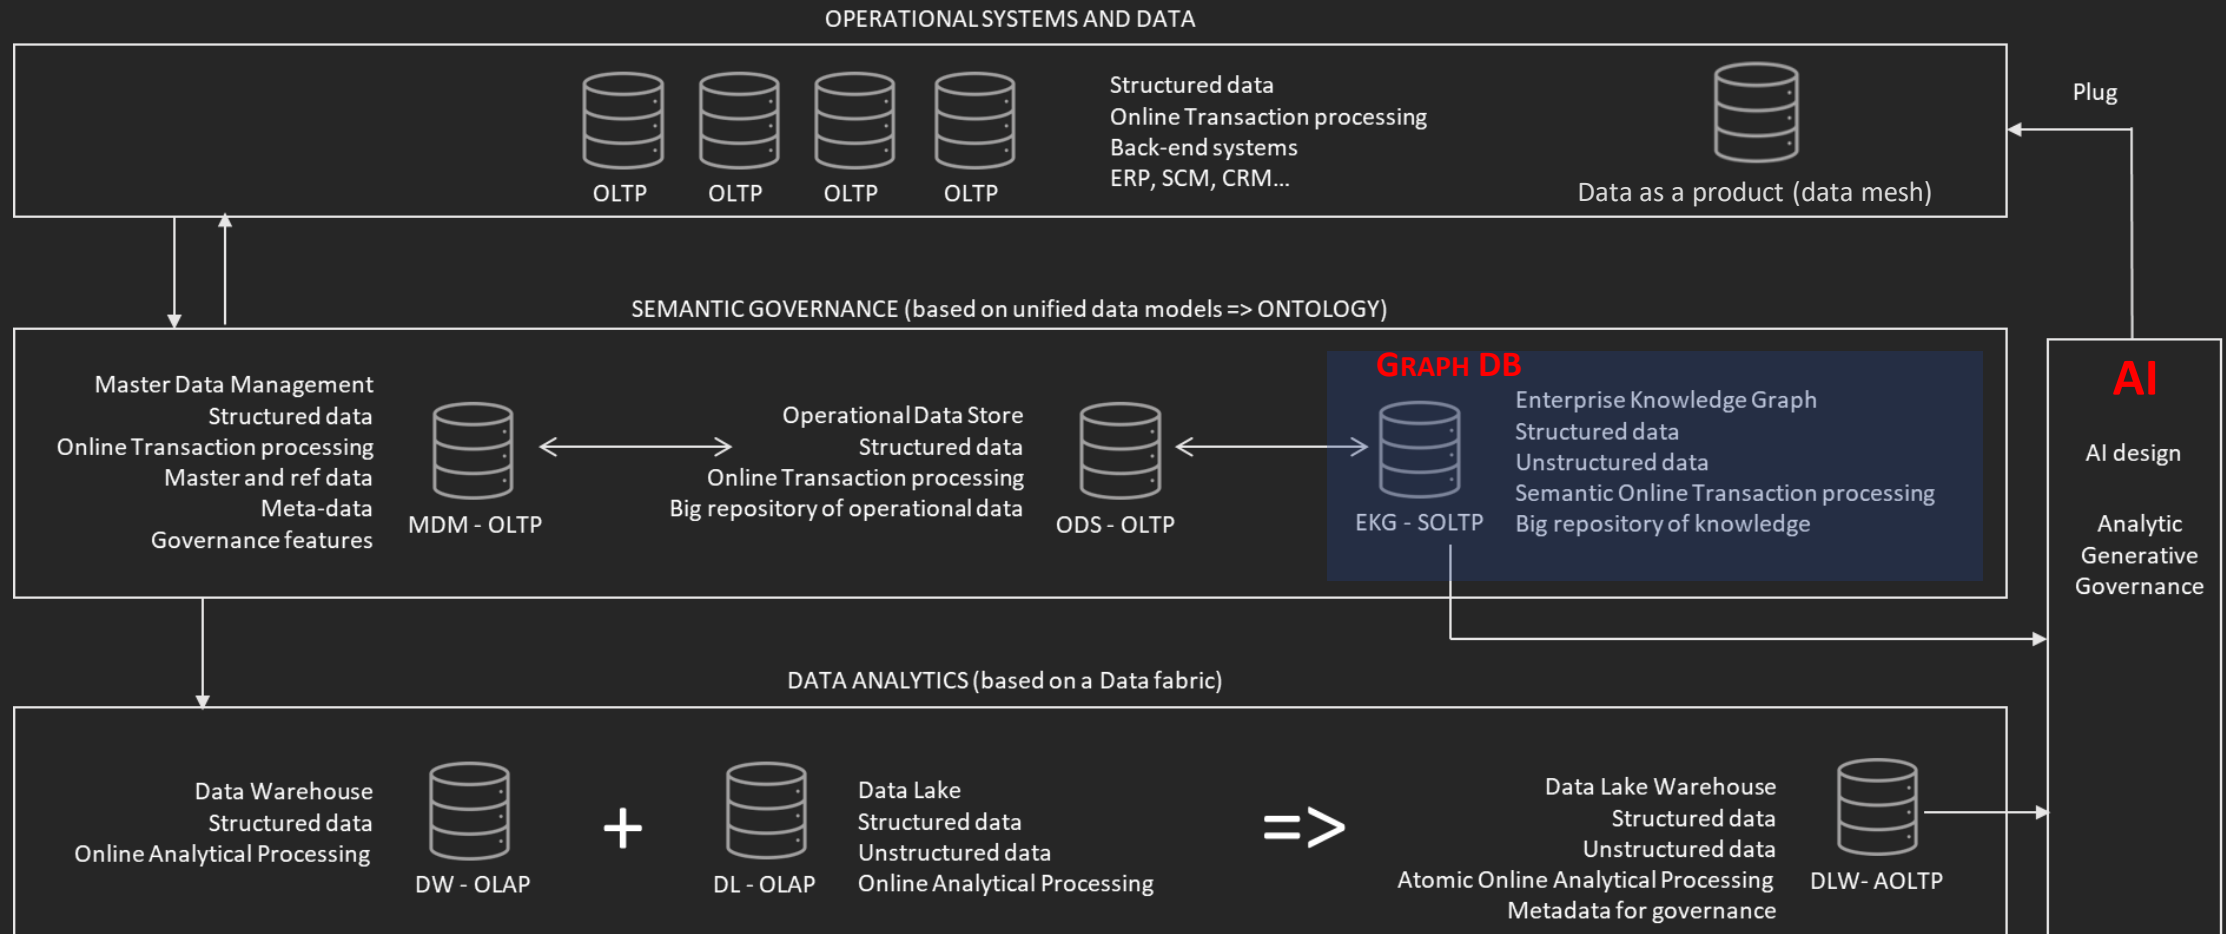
OPERATIONAL SYSTEMS AND DATA

OLTP OLTP OLTP OLTP

Structured data
Online Transaction processing
Back-end systems
ERP, SCM, CRM...

Data as a product (data mesh)

Plug

SEMANTIC GOVERNANCE (based on unified data models => ONTOLOGY)

Master Data Management
Structured data
Online Transaction processing
Master and ref data
Meta-data
Governance features

MDM - OLTP

Operational Data Store
Structured data
Online Transaction processing
Big repository of operational data

ODS - OLTP

GRAPH DB

EKG - SOLTP

Enterprise Knowledge Graph
Structured data
Unstructured data
Semantic Online Transaction processing
Big repository of knowledge

AI

AI design

Analytic
Generative
Governance

DATA ANALYTICS (based on a Data fabric)

Data Warehouse
Structured data
Online Analytical Processing

DW - OLAP

+

DL - OLAP

Data Lake
Structured data
Unstructured data
Online Analytical Processing

=>

Data Lake Warehouse
Structured data
Unstructured data
Atomic Online Analytical Processing
Metadata for governance

DLW- AOLTP